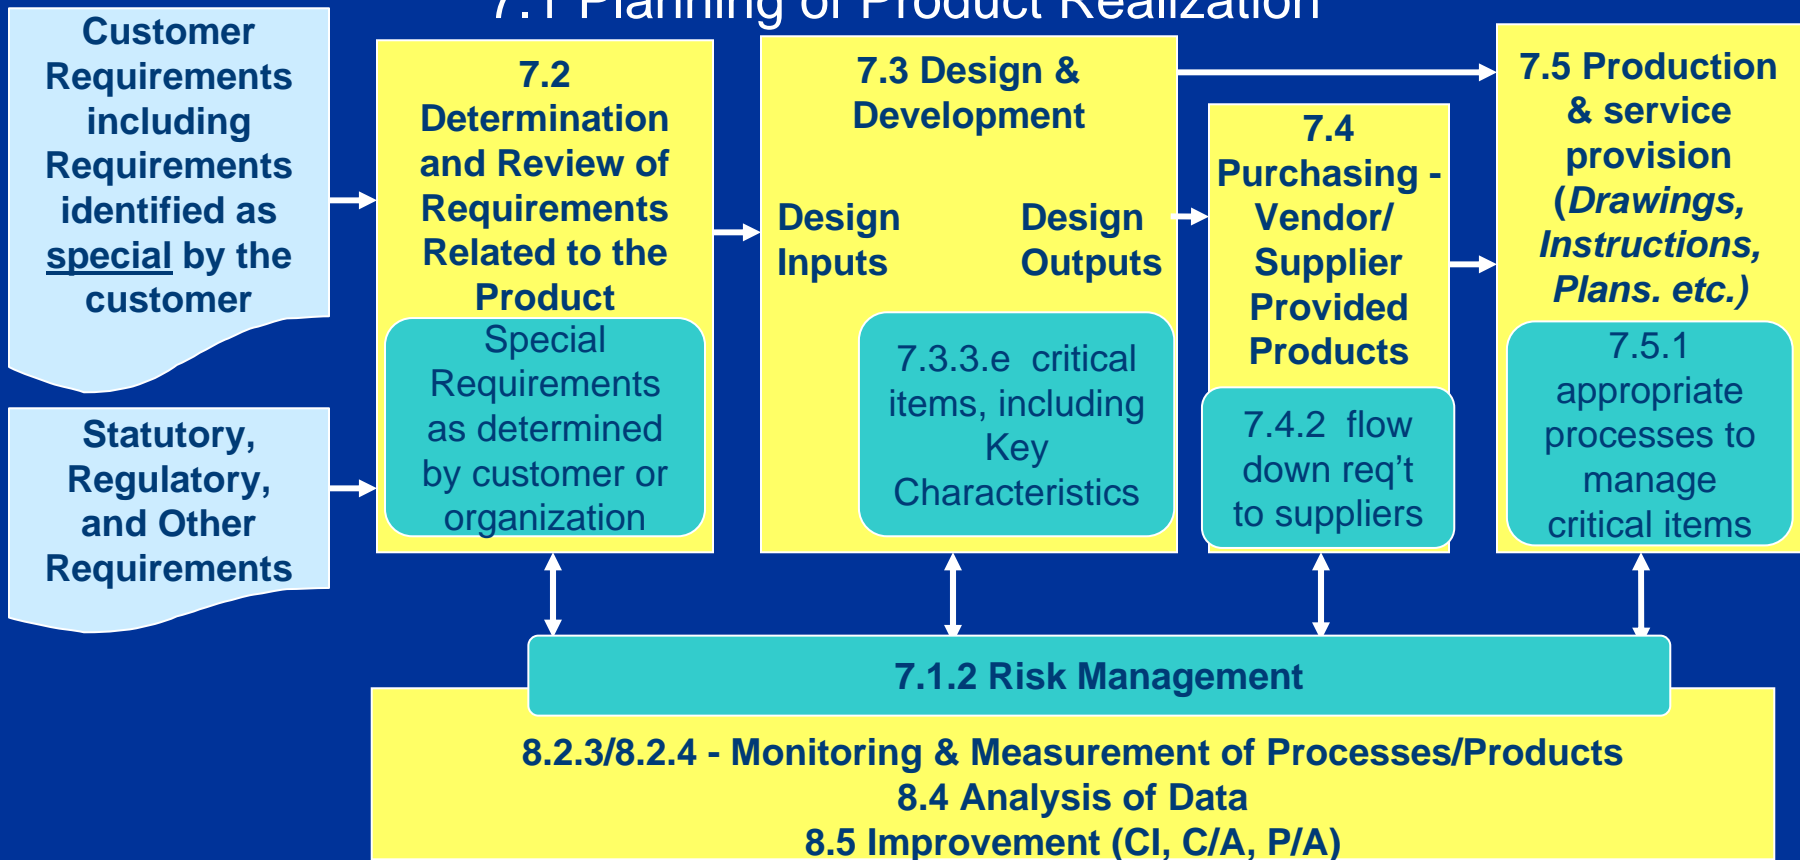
7.1 Planning of Product Realization

Customer Requirements including Requirements identified as special by the customer

Statutory, Regulatory, and Other Requirements

7.2 Determination and Review of Requirements Related to the Product

Special Requirements as determined by customer or organization

7.3 Design & Development

Design Inputs

Design Outputs

7.3.3.e critical items, including Key Characteristics

7.4 Purchasing - Vendor/ Supplier Provided Products

7.4.2 flow down req't to suppliers

7.5 Production & service provision (Drawings, Instructions, Plans. etc.)

7.5.1 appropriate processes to manage critical items

7.1.2 Risk Management

8.2.3/8.2.4 - Monitoring & Measurement of Processes/Products
8.4 Analysis of Data
8.5 Improvement (CI, C/A, P/A)